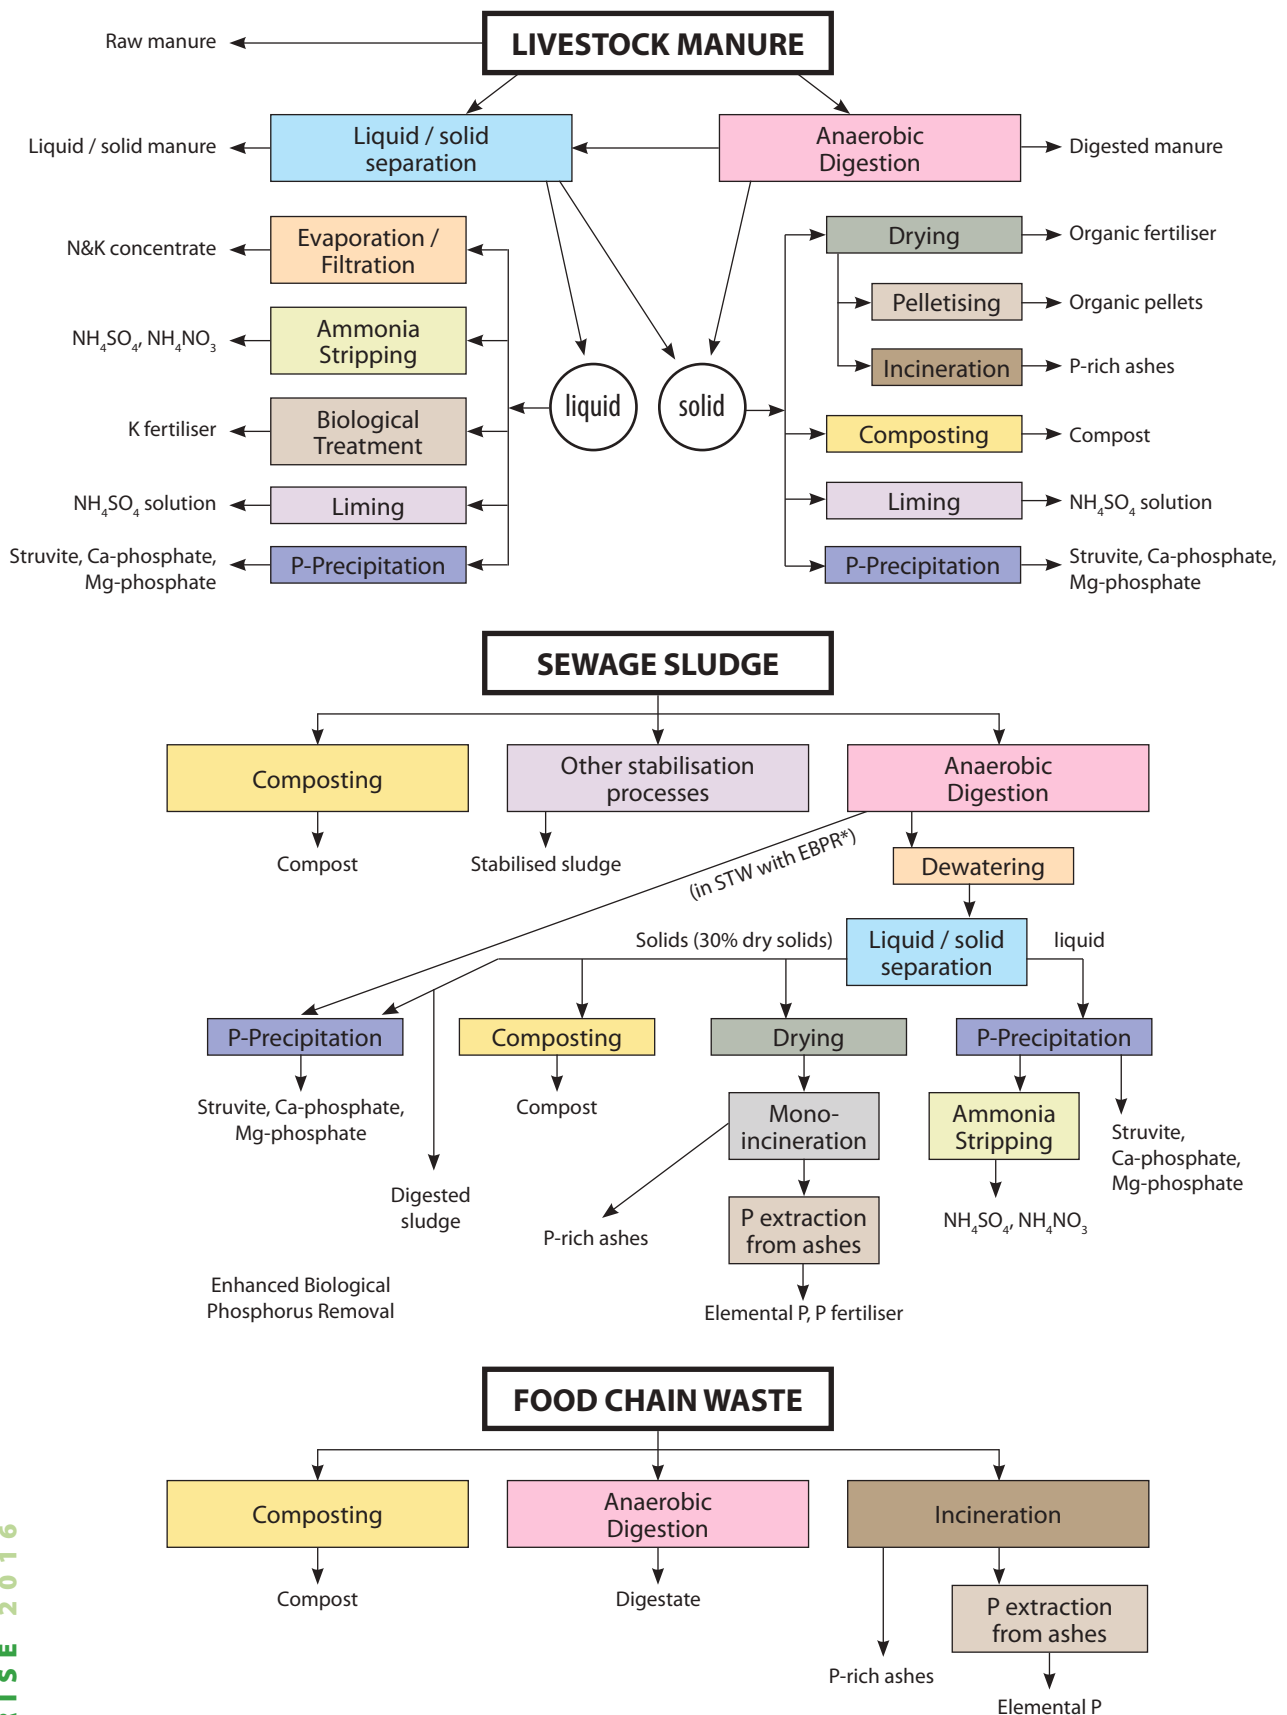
LIVESTOCK MANURE

Raw manure

Liquid / solid manure

Liquid / solid separation

Anaerobic Digestion

Digested manure

N&K concentrate

Evaporation / Filtration

$NH_4SO_4$, $NH_4NO_3$

Ammonia Stripping

K fertiliser

Biological Treatment

$NH_4SO_4$ solution

Liming

Struvite, Ca-phosphate, Mg-phosphate

P-Precipitation

liquid

solid

Drying

Organic fertiliser

Pelletising

Organic pellets

Incineration

P-rich ashes

Composting

Compost

Liming

$NH_4SO_4$ solution

P-Precipitation

Struvite, Ca-phosphate, Mg-phosphate

SEWAGE SLUDGE

Composting

Other stabilisation processes

Anaerobic Digestion

Compost

Stabilised sludge

(in STW with EBPR*)

Dewatering

Solids (30% dry solids)

Liquid / solid separation

liquid

P-Precipitation

Composting

Drying

P-Precipitation

Struvite, Ca-phosphate, Mg-phosphate

Compost

Mono-incineration

Ammonia Stripping

Struvite, Ca-phosphate, Mg-phosphate

Digested sludge

P-rich ashes

P extraction from ashes

$NH_4SO_4$, $NH_4NO_3$

Enhanced Biological Phosphorus Removal

Elemental P, P fertiliser

FOOD CHAIN WASTE

Composting

Anaerobic Digestion

Incineration

Compost

Digestate

P extraction from ashes

P-rich ashes

Elemental P

ISE 2016